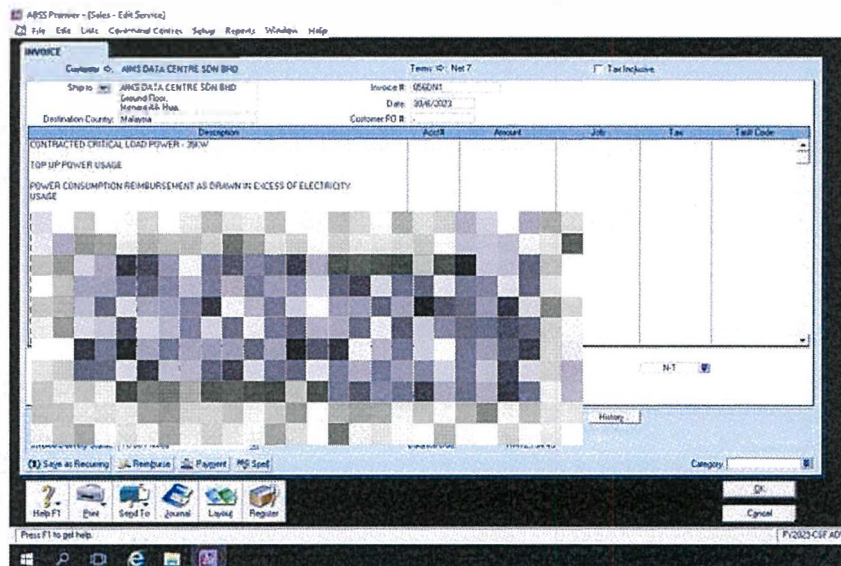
ABSS Premier - [Sales - Edit Service]
File Edit Lists Command Centres Setup Reports Window Help

INVOICE

Customer ⇨ AIMS DATA CENTRE SDN BHD
Terms ⇨ Net 7
Tax Inclusive

Ship to AIMS DATA CENTRE SDN BHD Ground Floor, Menara AIA Haas,
Invoice # 056DN1
Date 30/6/2023
Destination Country: Malaysia
Customer PO #

| Description | Acct# | Amount | Job | Tax | Tax Code |
|---|---|---|---|---|---|
| CONTRACTED CRITICAL LOAD POWER - 29KW | | | | | |
| TOP UP POWER USAGE | | | | | |
| POWER CONSUMPTION REIMBURSEMENT AS DRAWN IN EXCESS OF ELECTRICITY USAGE | | | | | |

N-T

History

Save as Recurring Reimburse Payment Spell

Category

Help F1 Print Send To Journal Layout Register

OK
Cancel

Press F1 to get help.
FY2023 CSF AD